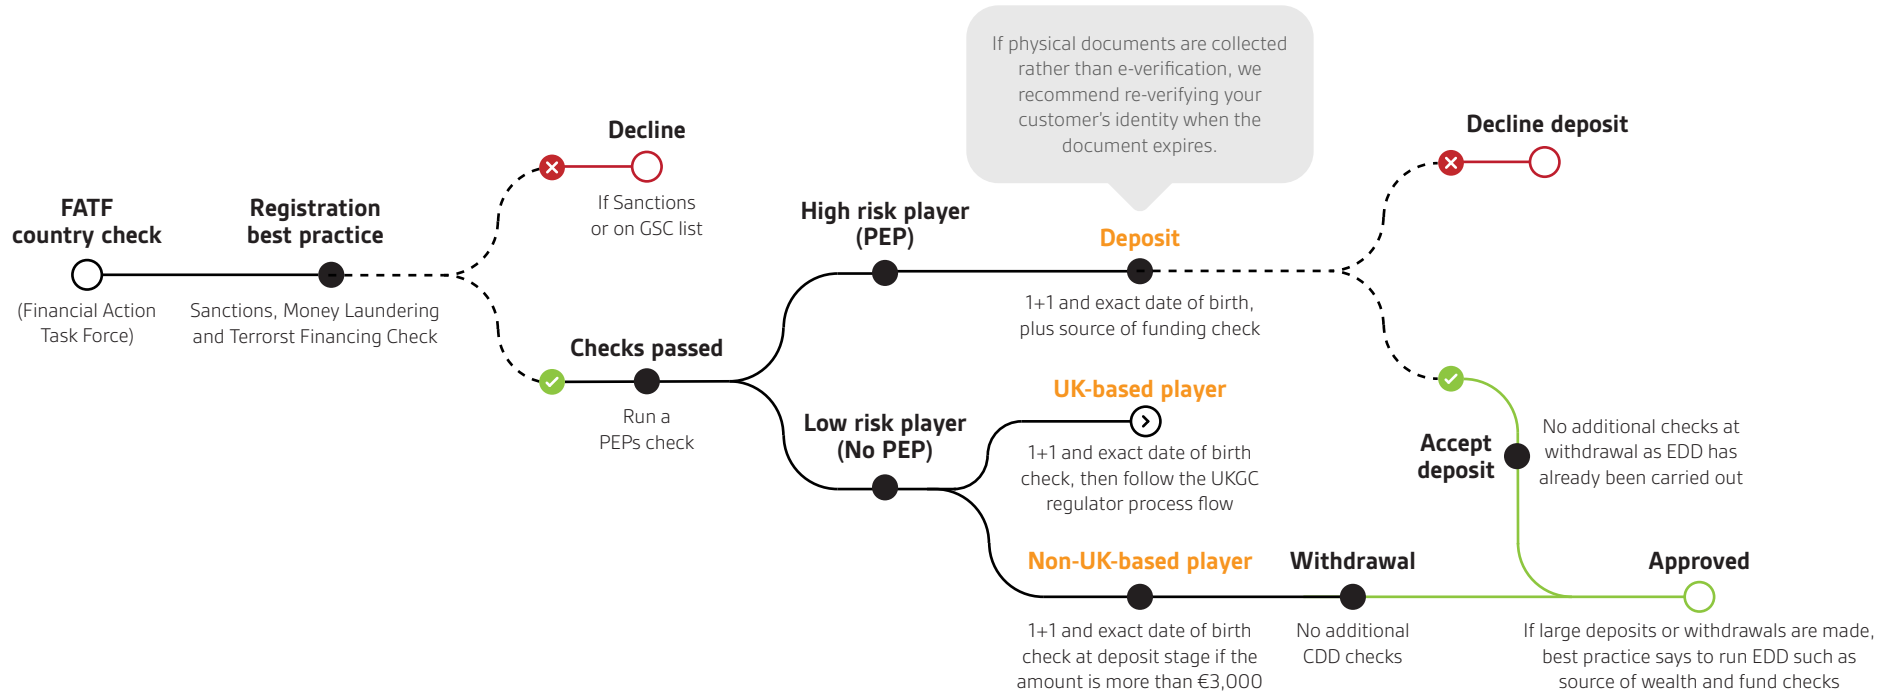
FATF country check

(Financial Action Task Force)

Registration best practice

Sanctions, Money Laundering and Terrorst Financing Check

Decline

If Sanctions or on GSC list

Checks passed

Run a PEPs check

High risk player (PEP)

Low risk player (No PEP)

If physical documents are collected rather than e-verification, we recommend re-verifying your customer's identity when the document expires.

Deposit

1+1 and exact date of birth, plus source of funding check

UK-based player

1+1 and exact date of birth check, then follow the UKGC regulator process flow

Non-UK-based player

1+1 and exact date of birth check at deposit stage if the amount is more than €3,000

Withdrawal

No additional CDD checks

Decline deposit

Accept deposit

No additional checks at withdrawal as EDD has already been carried out

Approved

If large deposits or withdrawals are made, best practice says to run EDD such as source of wealth and fund checks